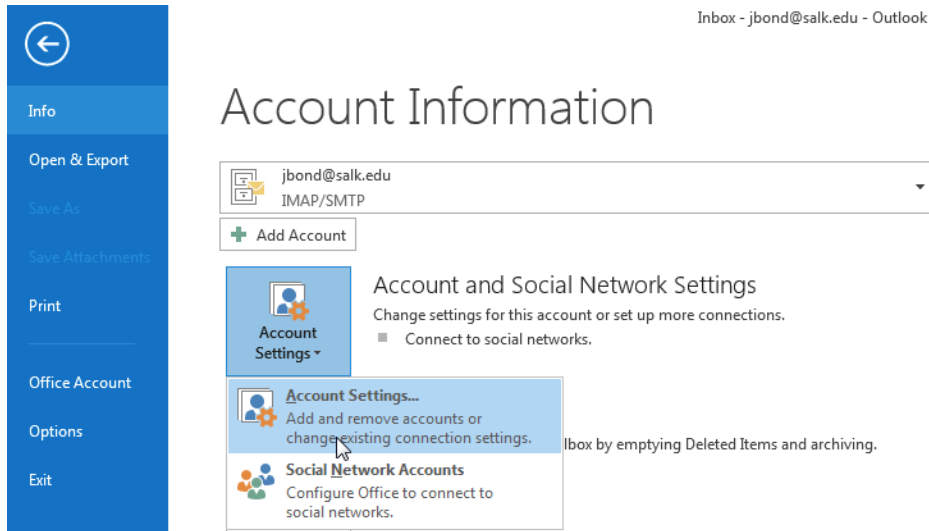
Inbox - jbond@salk.edu - Outlook

Info

Open & Export

Save As

Save Attachments

Print

Office Account

Options

Exit

Account Information

jbond@salk.edu
IMAP/SMTP

Add Account

Account Settings

Account and Social Network Settings

Change settings for this account or set up more connections.

Connect to social networks.

Account Settings...
Add and remove accounts or change existing connection settings.

lbox by emptying Deleted Items and archiving.

Social Network Accounts
Configure Office to connect to social networks.